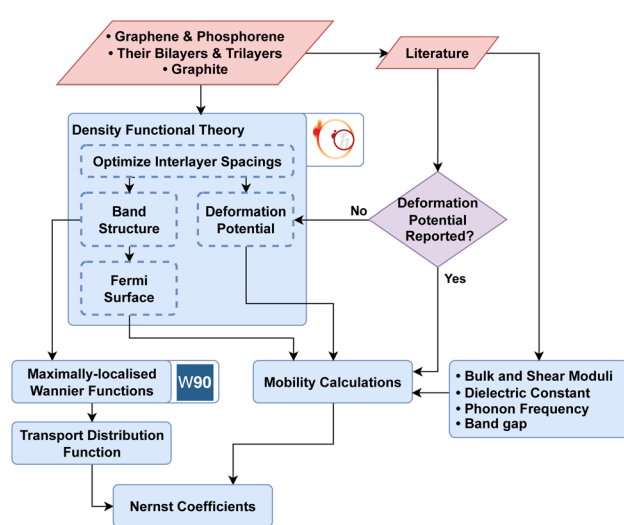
• Graphene & Phosphorene
• Their Bilayers & Trilayers
• Graphite

Literature

Density Functional Theory

Optimize Interlayer Spacings

Band Structure

Deformation Potential

Fermi Surface

No

Deformation Potential Reported?

Yes

Maximally-localised Wannier Functions

W90

Mobility Calculations

• Bulk and Shear Moduli
• Dielectric Constant
• Phonon Frequency
• Band gap

Transport Distribution Function

Nernst Coefficients